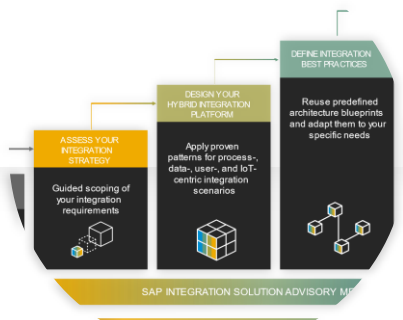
ASSESS YOUR INTEGRATION STRATEGY

Guided scoping of your integration requirements

DESIGN YOUR HYBRID INTEGRATION PLATFORM

Apply proven patterns for process-, data-, user-, and IoT-centric integration scenarios

DEFINE INTEGRATION BEST PRACTICES

Reuse predefined architecture blueprints and adapt them to your specific needs

SAP INTEGRATION SOLUTION ADVISORY ME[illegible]